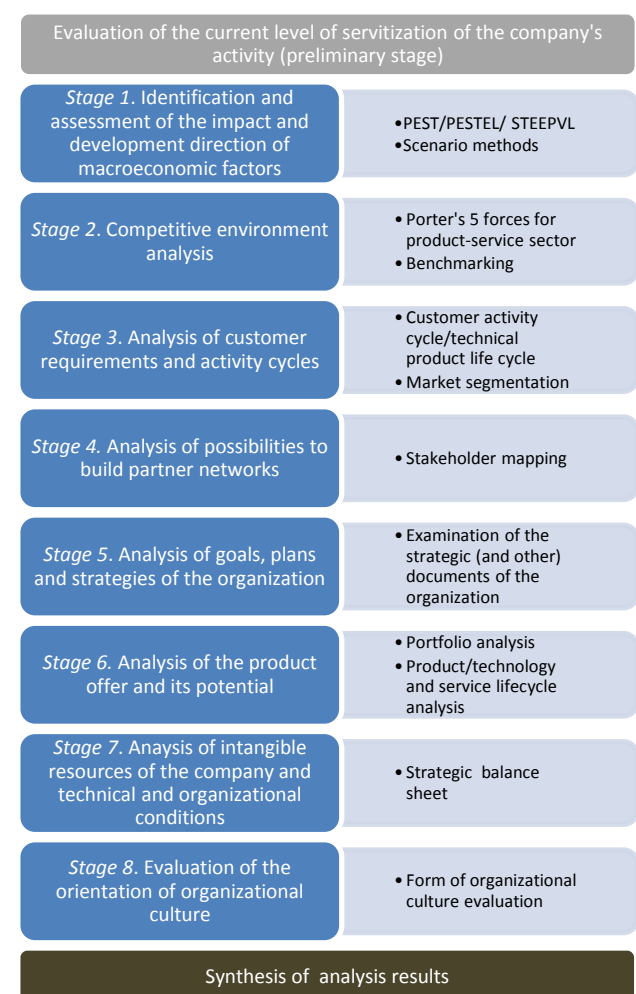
Evaluation of the current level of servitization of the company's activity (preliminary stage)

Stage 1. Identification and assessment of the impact and development direction of macroeconomic factors

•PEST/PESTEL/ STEEPVL
•Scenario methods

Stage 2. Competitive environment analysis

• Porter's 5 forces for product-service sector
• Benchmarking

Stage 3. Analysis of customer requirements and activity cycles

• Customer activity cycle/technical product life cycle
• Market segmentation

Stage 4. Analysis of possibilities to build partner networks

• Stakeholder mapping

Stage 5. Analysis of goals, plans and strategies of the organization

• Examination of the strategic (and other) documents of the organization

Stage 6. Analysis of the product offer and its potential

• Portfolio analysis
• Product/technology and service lifecycle analysis

Stage 7. Anaysis of intangible resources of the company and technical and organizational conditions

• Strategic balance sheet

Stage 8. Evaluation of the orientation of organizational culture

• Form of organizational culture evaluation

Synthesis of analysis results